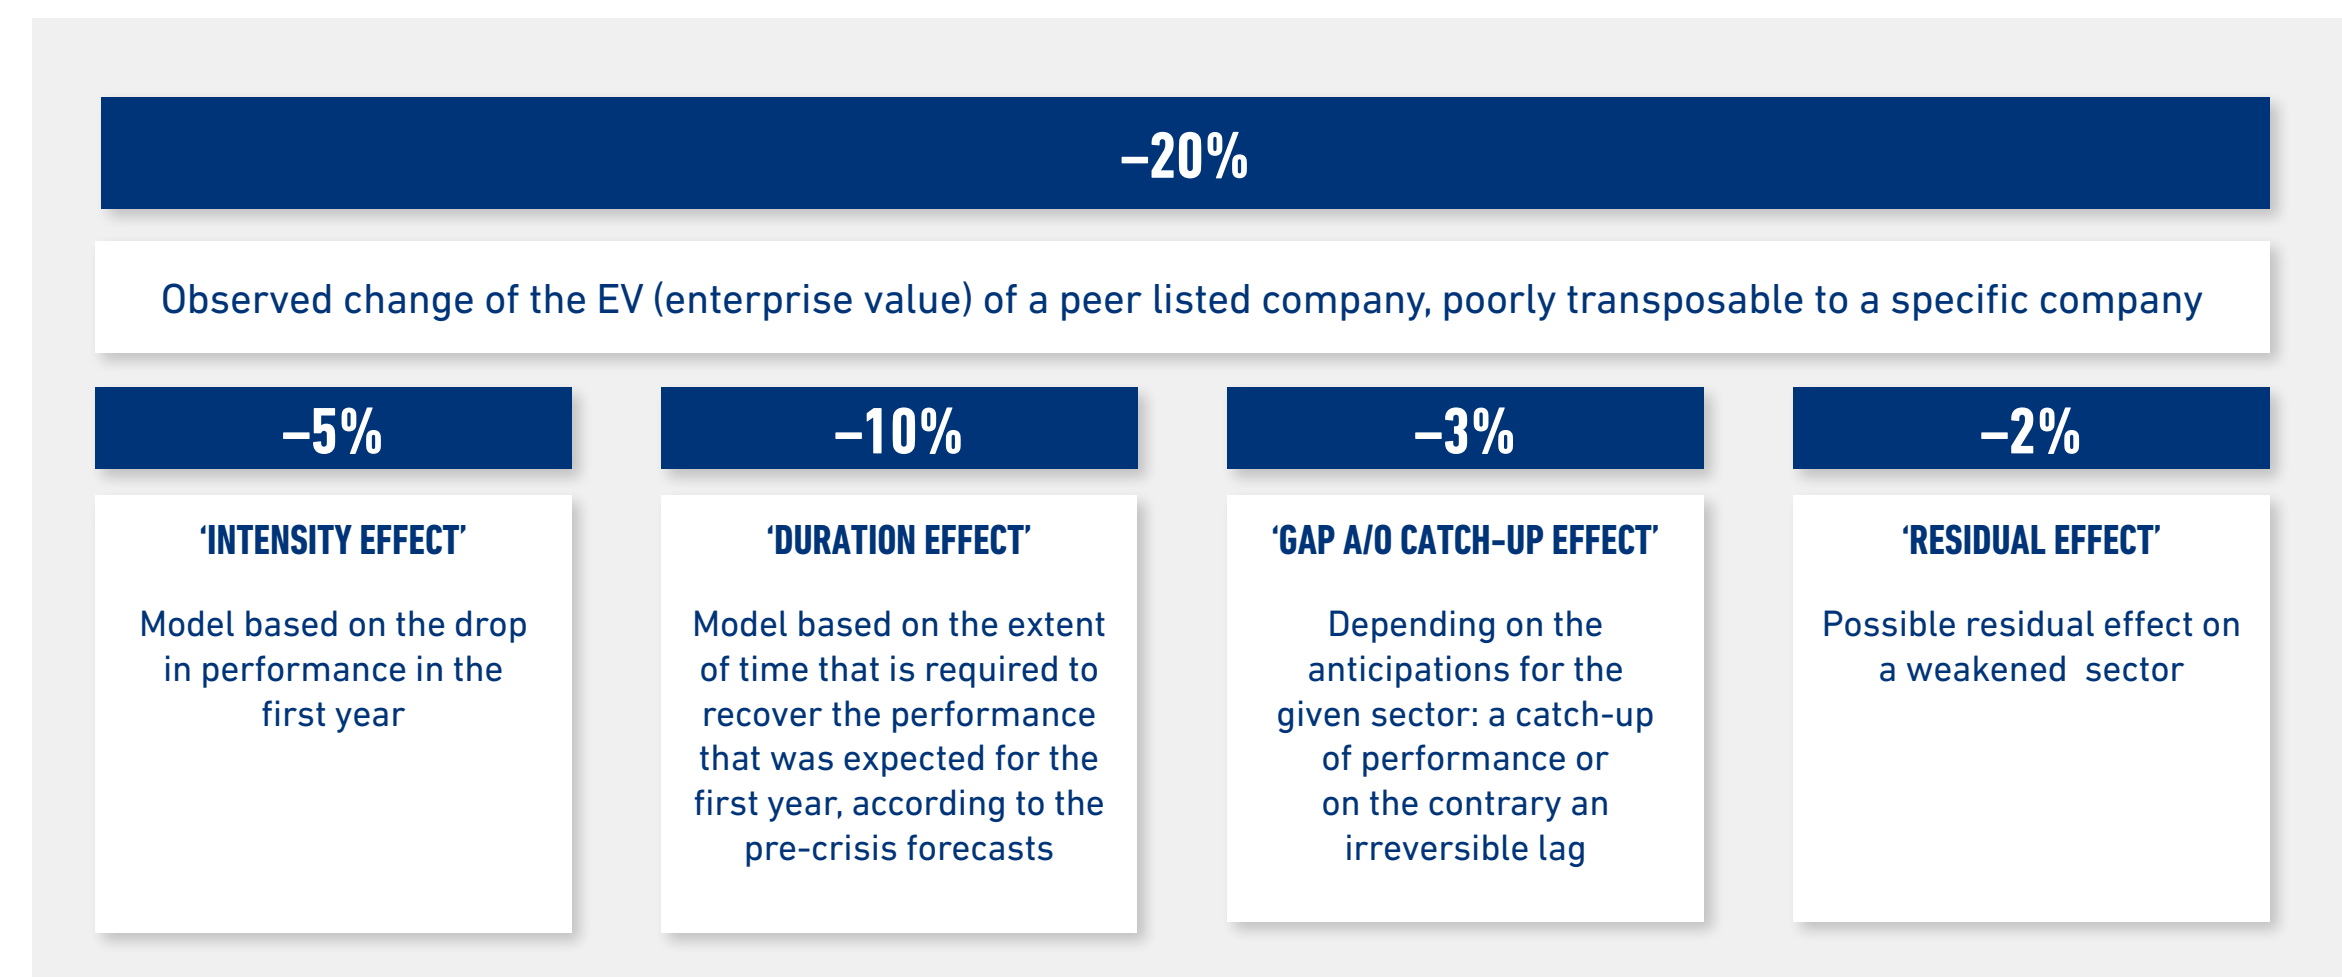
–20%

Observed change of the EV (enterprise value) of a peer listed company, poorly transposable to a specific company

–5%

‘INTENSITY EFFECT’

Model based on the drop in performance in the first year

–10%

‘DURATION EFFECT’

Model based on the extent of time that is required to recover the performance that was expected for the first year, according to the pre-crisis forecasts

–3%

‘GAP A/O CATCH-UP EFFECT’

Depending on the anticipations for the given sector: a catch-up of performance or on the contrary an irreversible lag

–2%

‘RESIDUAL EFFECT’

Possible residual effect on a weakened sector